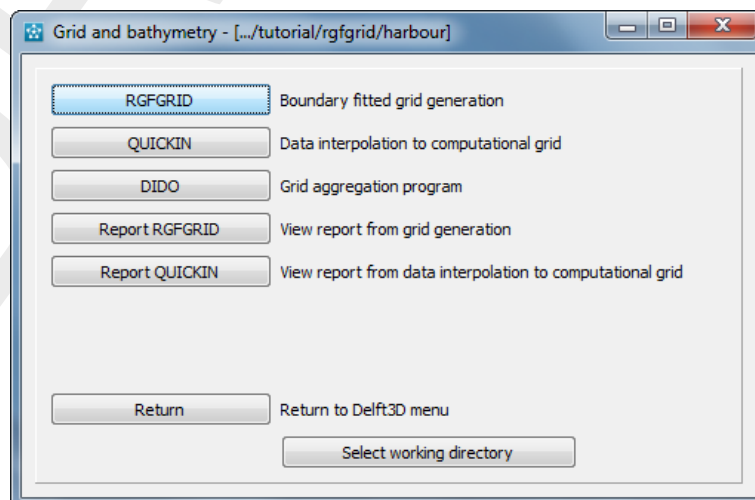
Grid and bathymetry - [.../tutorial/rgfgrid/harbour]

RGFGRID Boundary fitted grid generation

QUICKIN Data interpolation to computational grid

DIDO Grid aggregation program

Report RGFGRID View report from grid generation

Report QUICKIN View report from data interpolation to computational grid

Return Return to Delft3D menu

Select working directory